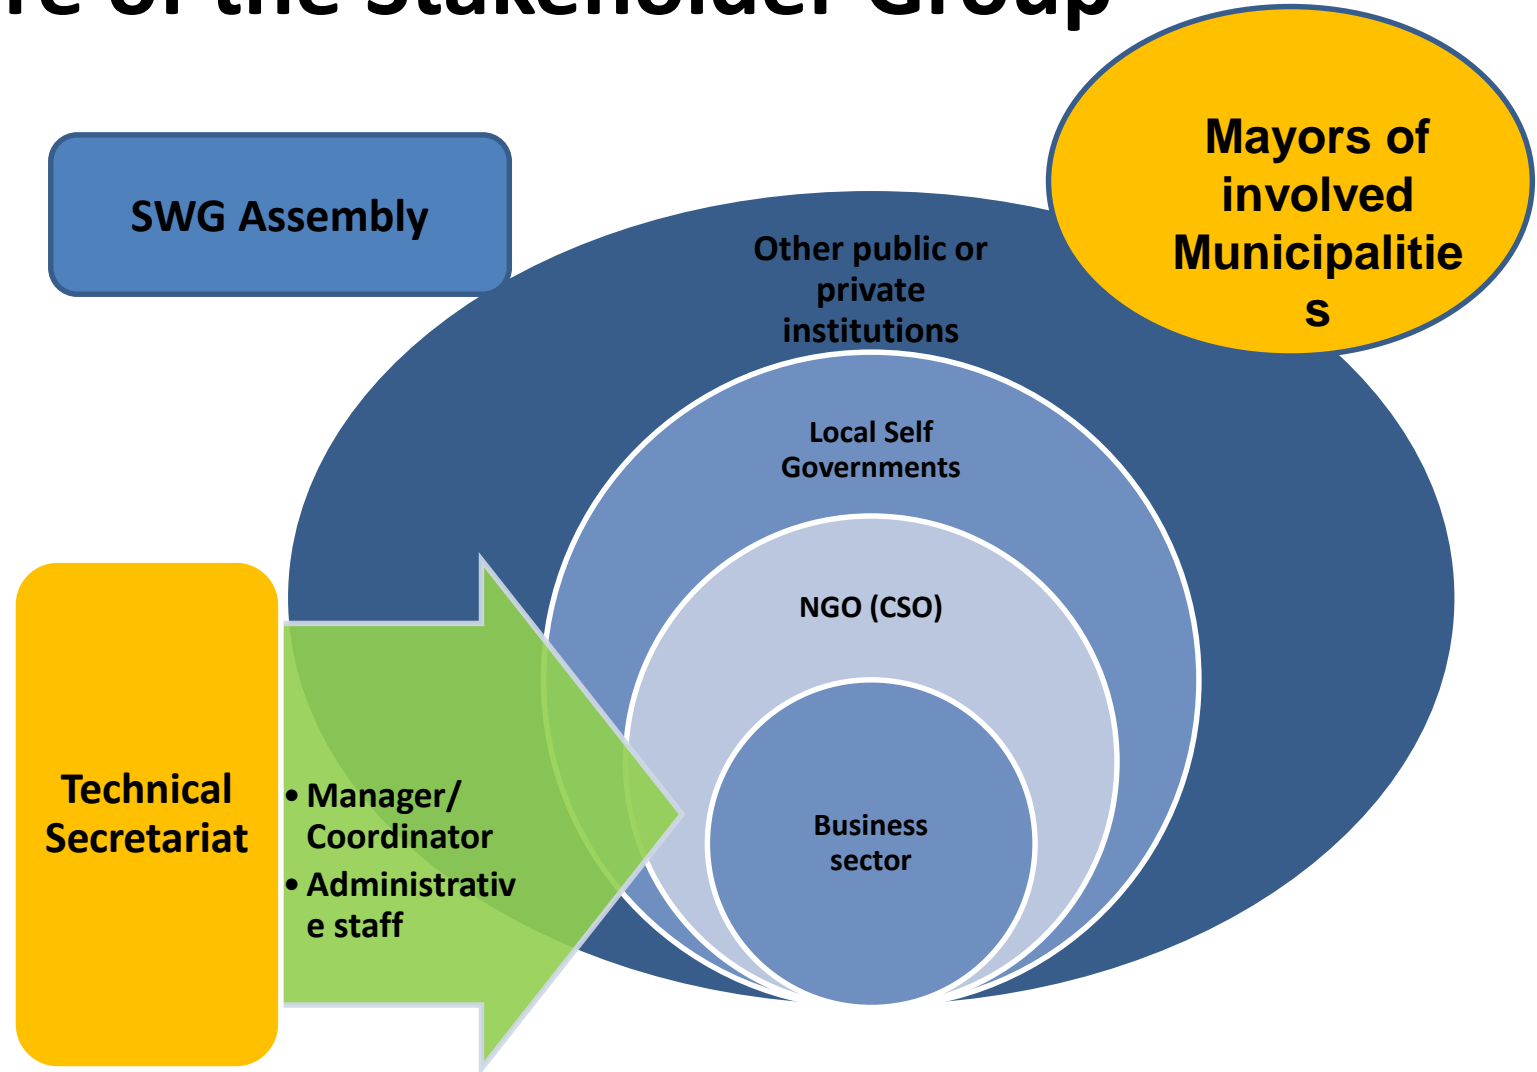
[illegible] of the Stakeholder Group

SWG Assembly

Mayors of involved Municipalitie s

Other public or private institutions

Local Self Governments

NGO (CSO)

Business sector

Technical Secretariat

• Manager/ Coordinator
• Administrative staff